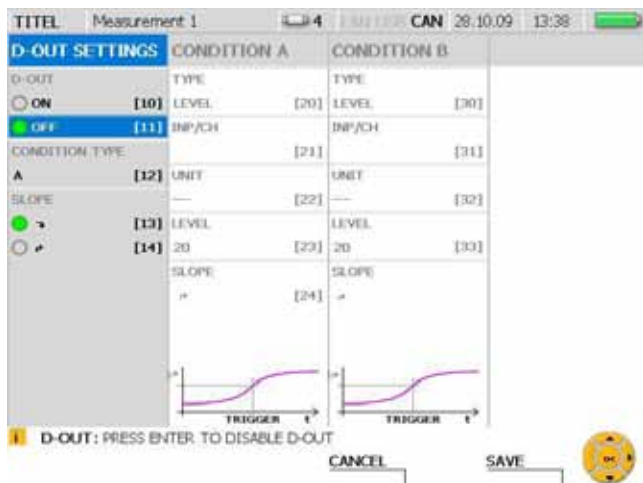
TITEL Measurement 1 4 CAN 28.10.09 13:38

D-OUT SETTINGS CONDITION A CONDITION B

D-OUT
ON [10]
OFF [11]
CONDITION TYPE
A [12]
SLOPE
[13]
[14]

TYPE
LEVEL [20]
INP/CH
[21]
UNIT
--- [22]
LEVEL
20 [23]
SLOPE
[24]
TRIGGER t

TYPE
LEVEL [30]
INP/CH
[31]
UNIT
--- [32]
LEVEL
20 [33]
SLOPE
TRIGGER t

D-OUT: PRESS ENTER TO DISABLE D-OUT

CANCEL SAVE

OK